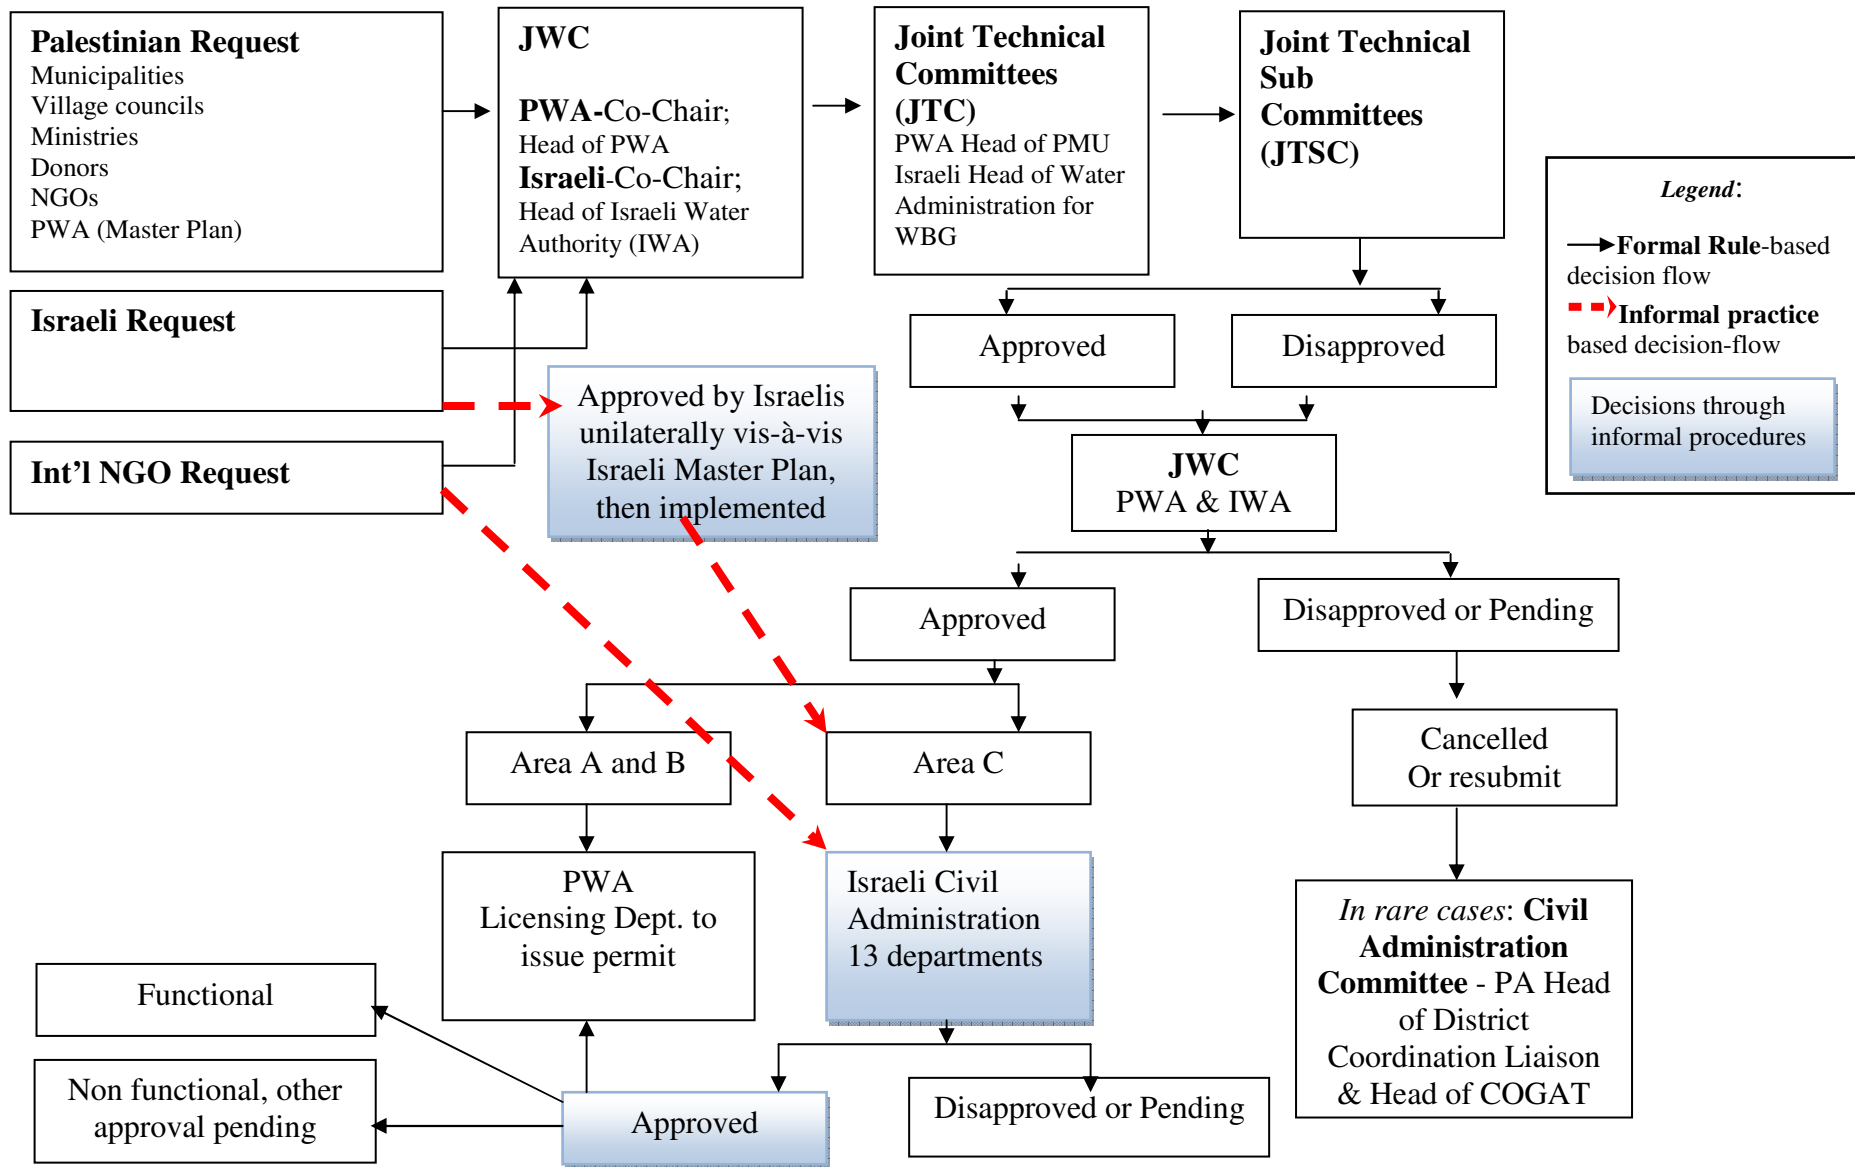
Palestinian Request
Municipalities
Village councils
Ministries
Donors
NGOs
PWA (Master Plan)

JWC

PWA-Co-Chair;
Head of PWA
Israeli-Co-Chair;
Head of Israeli Water Authority (IWA)

Joint Technical Committees (JTC)
PWA Head of PMU
Israeli Head of Water Administration for WBG

Joint Technical Sub Committees (JTSC)

Legend:

Formal Rule-based decision flow

Informal practice based decision-flow

Decisions through informal procedures

Israeli Request

Approved

Disapproved

Approved by Israelis unilaterally vis-à-vis Israeli Master Plan, then implemented

Int'l NGO Request

JWC
PWA & IWA

Approved

Disapproved or Pending

Area A and B

Area C

Cancelled
Or resubmit

PWA
Licensing Dept. to issue permit

Israeli Civil Administration 13 departments

In rare cases: Civil Administration Committee - PA Head of District Coordination Liaison & Head of COGAT

Functional

Non functional, other approval pending

Approved

Disapproved or Pending